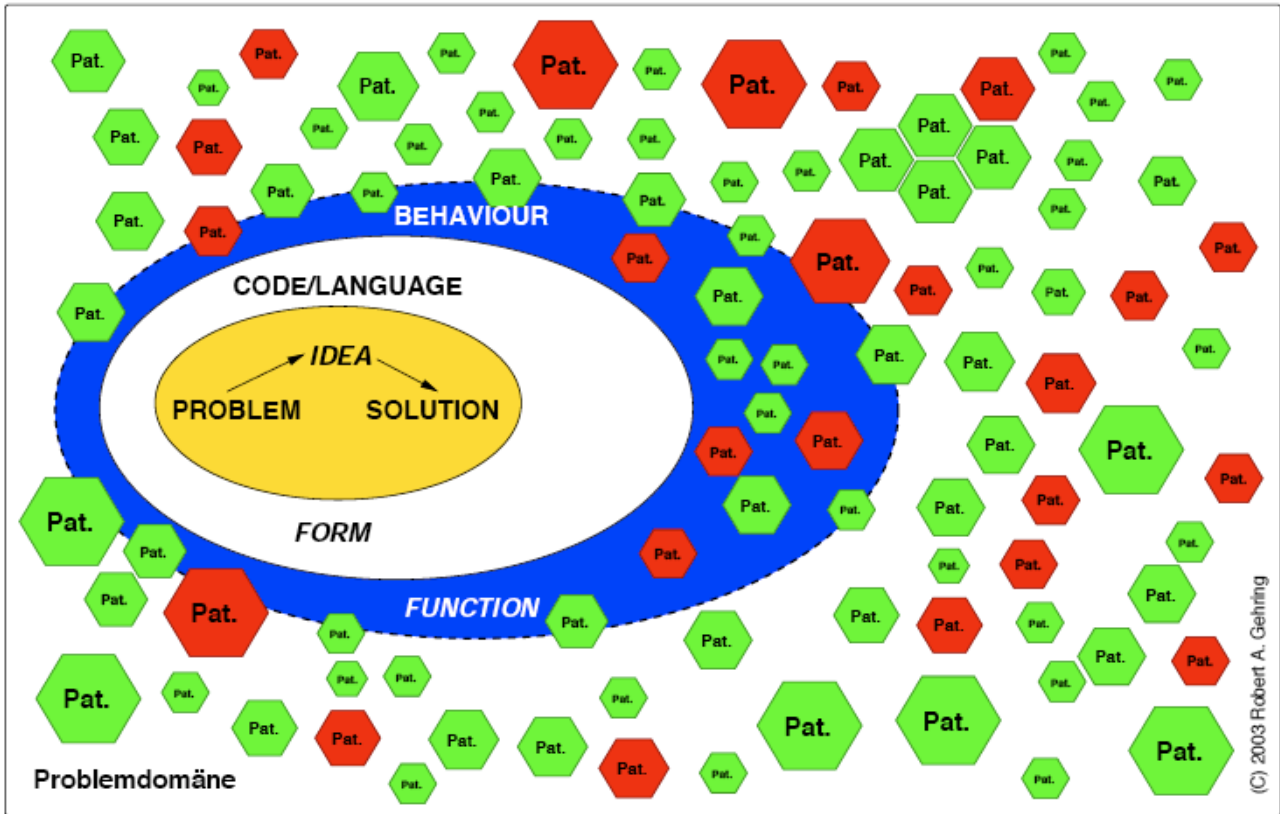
BEHAVIOUR

CODE/LANGUAGE

IDEA

PROBLEM

SOLUTION

FORM

FUNCTION

Pat. Pat. Pat. Pat. Pat. Pat. Pat. Pat. Pat. Pat. Pat. Pat. Pat. Pat. Pat. Pat. Pat. Pat. Pat. Pat. Pat. Pat. Pat. Pat. Pat. Pat. Pat. Pat. Pat. Pat. Pat. Pat. Pat. Pat. Pat. Pat. Pat. Pat. Pat. Pat. Pat. Pat. Pat. Pat. Pat. Pat. Pat. Pat. Pat. Pat. Pat. Pat. Pat. Pat. Pat. Pat. Pat. Pat. Pat. Pat. Pat. Pat. Pat. Pat. Pat. Pat. Pat. Pat. Pat. Pat. Pat. Pat. Pat. Pat. Pat. Pat. Pat. Pat. Pat. Pat. Pat. Pat. Pat. Pat. Pat. Pat. Pat. Pat. Pat. Pat. Pat. Pat.

Problemdomäne

(C) 2003 Robert A. Gehring